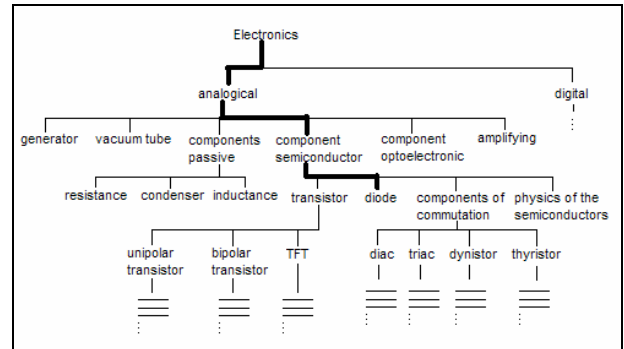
Electronics

analogical

digital

⋮

generator

vacuum tube

components passive

component semiconductor

component optoelectronic

amplifying

resistance

condenser

inductance

transistor

diode

components of commutation

physics of the semiconductors

unipolar transistor

bipolar transistor

TFT

diac

triac

dynistor

thyristor

⋮

⋮

⋮

⋮

⋮

⋮

⋮